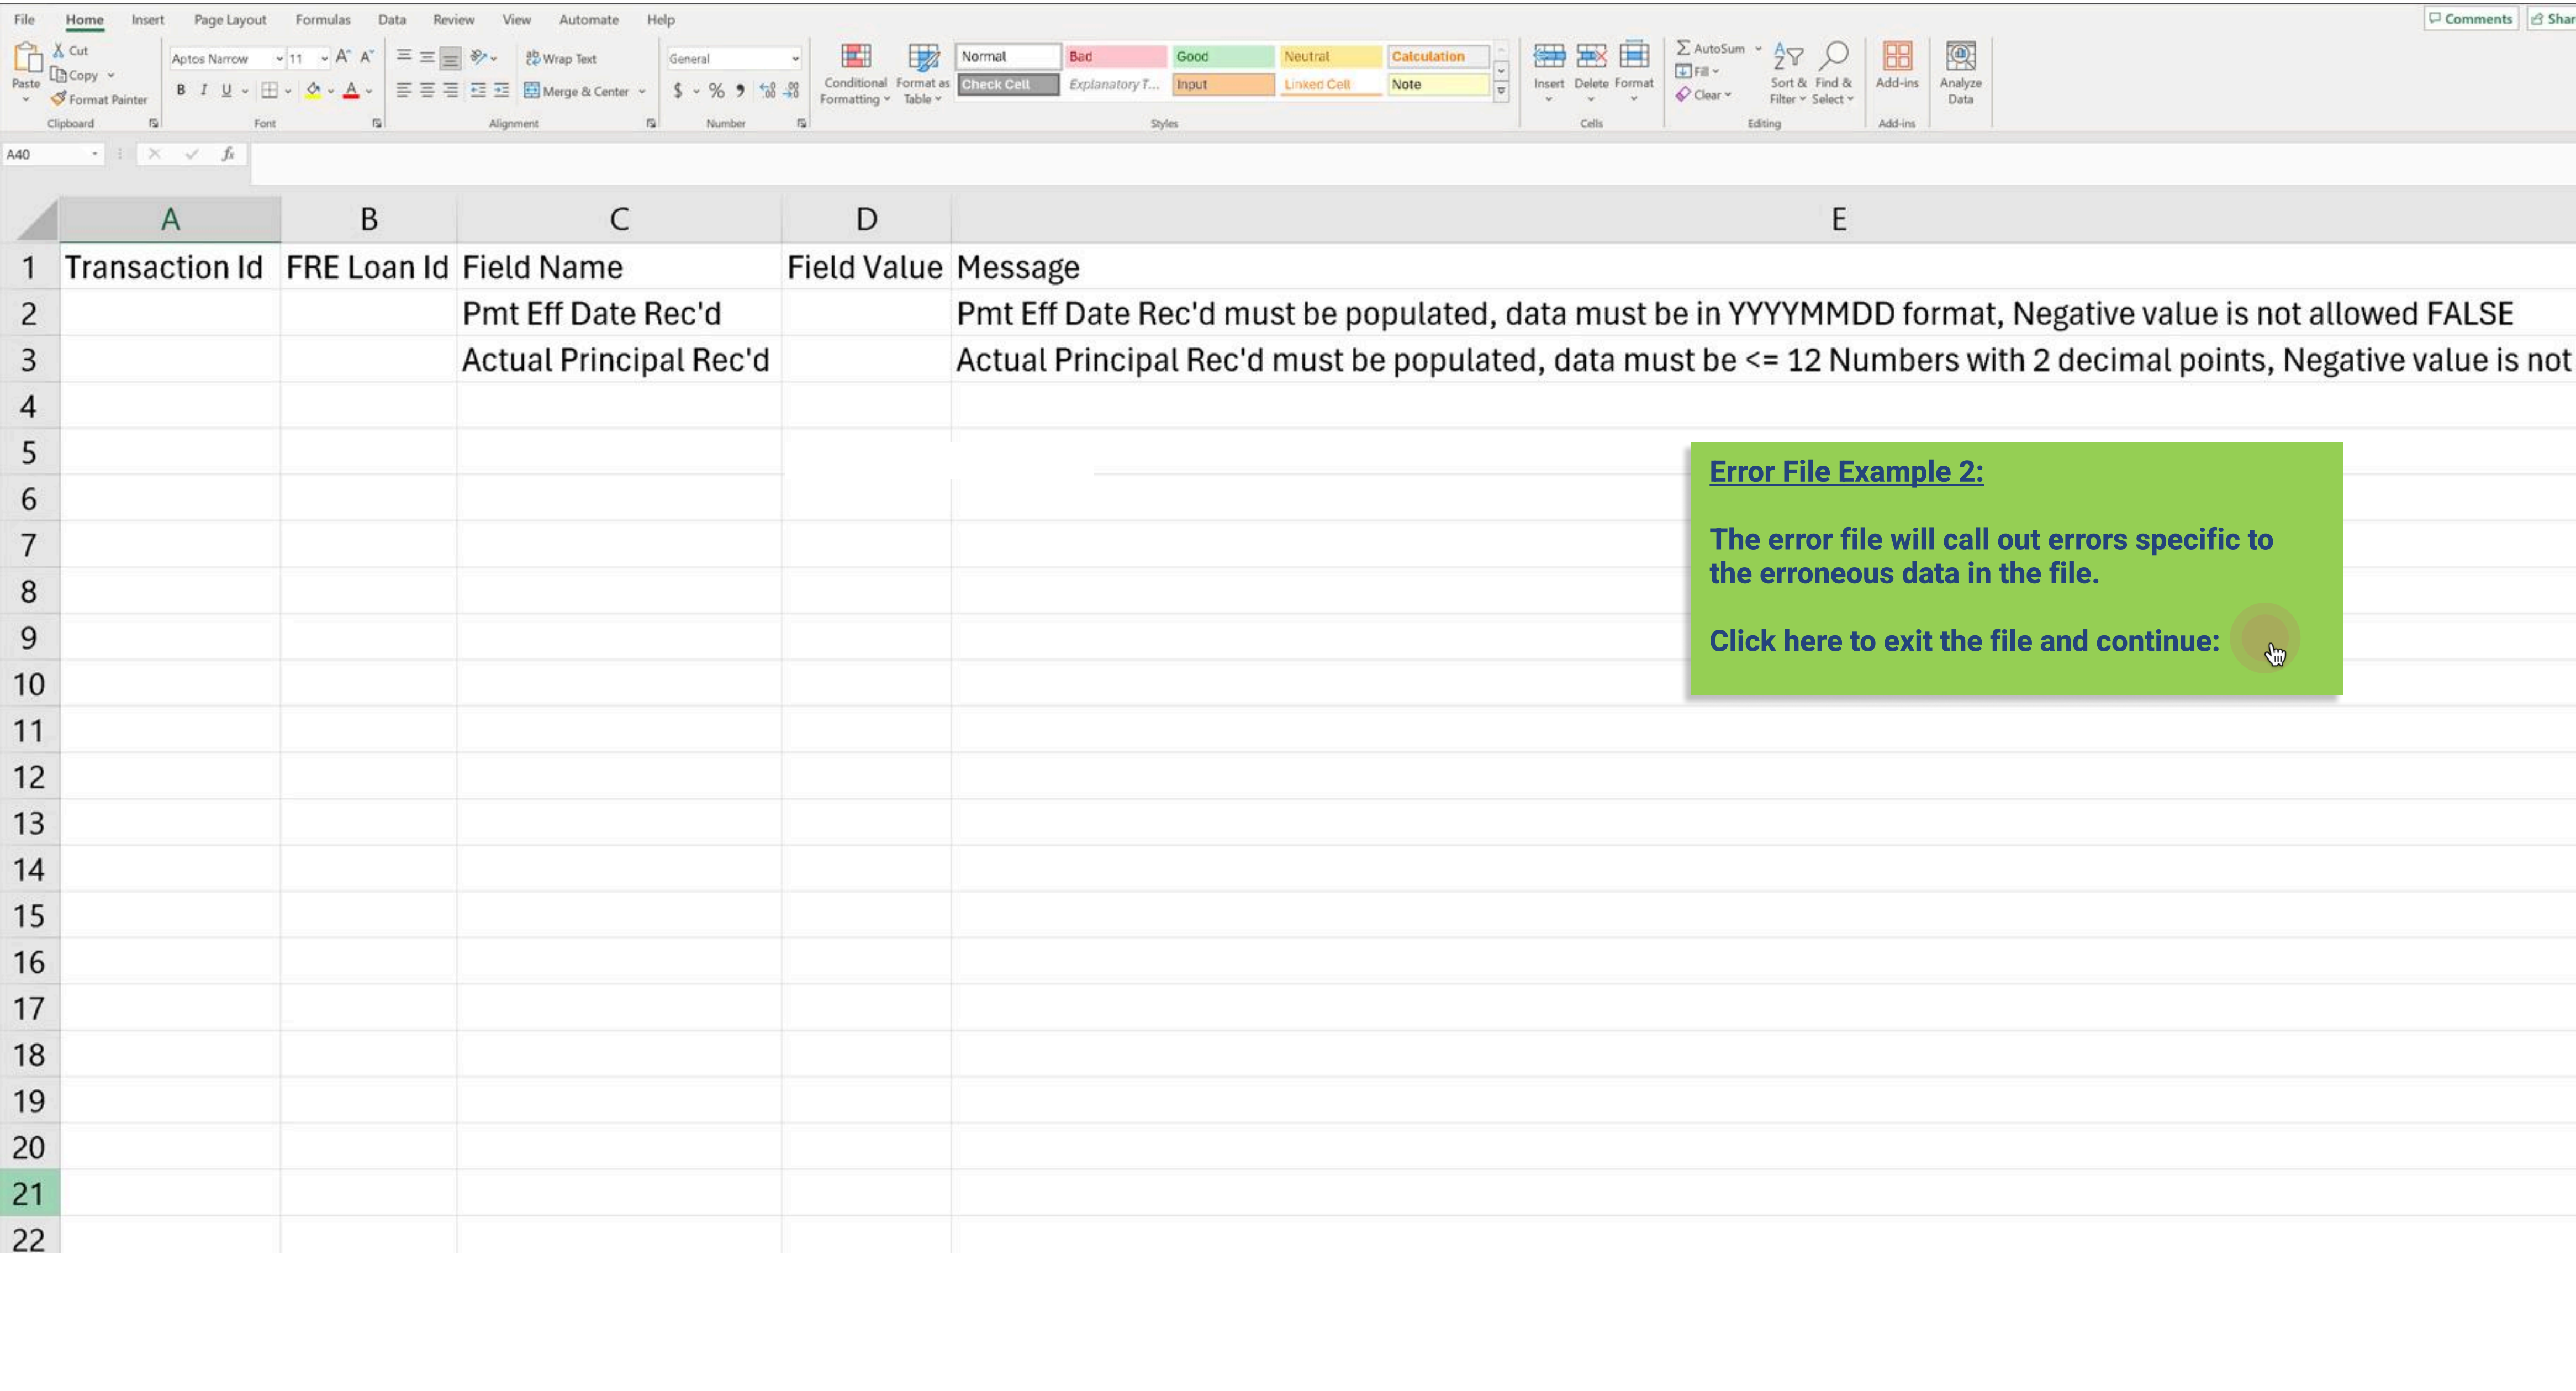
File Home Insert Page Layout Formulas Data Review View Automate Help

Comments Shar

Paste Cut Copy Format Painter Clipboard

Aptos Narrow 11 A^ A^ B I U Font

Wrap Text Merge & Center Alignment

General $ % 9 Number

Conditional Formatting Format as Table

Normal Bad Good Neutral Calculation Check Cell Explanatory T... Input Linked Cell Note Styles

Insert Delete Format Cells

AutoSum Fill Clear Sort & Filter Find & Select Editing

Add-ins Add-ins

Analyze Data

A40 fx

| | A | B | C | D | E |
|---|---|---|---|---|---|
| 1 | Transaction Id | FRE Loan Id | Field Name | Field Value | Message |
| 2 | | | Pmt Eff Date Rec'd | | Pmt Eff Date Rec'd must be populated, data must be in YYYYMMDD format, Negative value is not allowed FALSE |
| 3 | | | Actual Principal Rec'd | | Actual Principal Rec'd must be populated, data must be <= 12 Numbers with 2 decimal points, Negative value is not |
| 4 | | | | | |
| 5 | | | | | |
| 6 | | | | | |
| 7 | | | | | |
| 8 | | | | | |
| 9 | | | | | |
| 10 | | | | | |
| 11 | | | | | |
| 12 | | | | | |
| 13 | | | | | |
| 14 | | | | | |
| 15 | | | | | |
| 16 | | | | | |
| 17 | | | | | |
| 18 | | | | | |
| 19 | | | | | |
| 20 | | | | | |
| 21 | | | | | |
| 22 | | | | | |

Error File Example 2:

The error file will call out errors specific to the erroneous data in the file.

Click here to exit the file and continue: